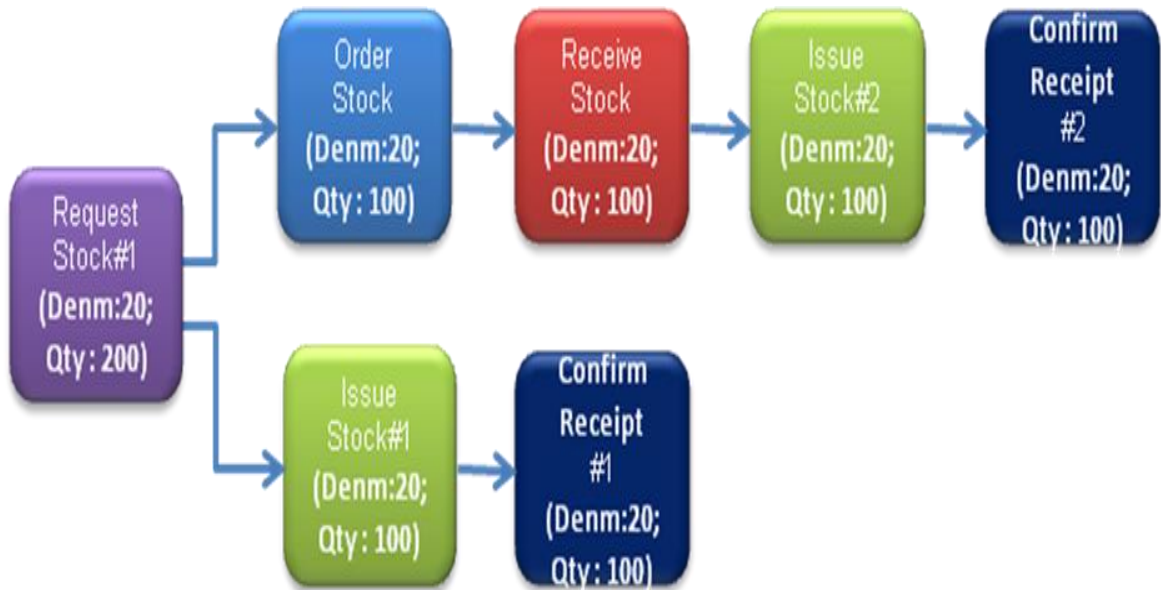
Request Stock#1 (Denm:20; Qty : 200)

Order Stock (Denm:20; Qty : 100)

Receive Stock (Denm:20; Qty : 100)

Issue Stock#2 (Denm:20; Qty : 100)

Confirm Receipt #2 (Denm:20; Qty : 100)

Issue Stock#1 (Denm:20; Qty : 100)

Confirm Receipt #1 (Denm:20; Qty : 100)